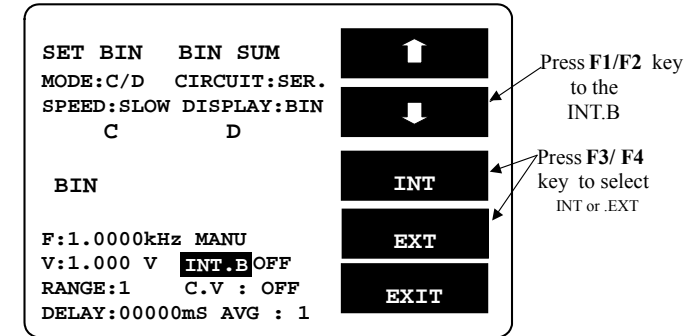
SET BIN BIN SUM
MODE:C/D CIRCUIT:SER.
SPEED:SLOW DISPLAY:BIN
C D

BIN

F:1.0000kHz MANU
V:1.000 V INT.B OFF
RANGE:1 C.V : OFF
DELAY:00000mS AVG : 1

⬆

⬇

INT

EXT

EXIT

Press F1/F2 key to the INT.B

Press F3/ F4 key to select INT or .EXT